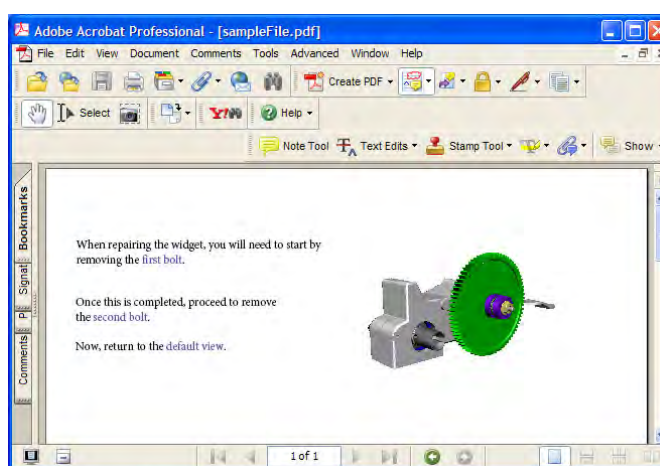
Adobe Acrobat Professional - [sampleFile.pdf]

File Edit View Document Comments Tools Advanced Window Help

Create PDF

Select

Help

Note Tool Text Edits Stamp Tool Show

Bookmarks Signat Pl Comments

When repairing the widget, you will need to start by removing the first bolt.

Once this is completed, proceed to remove the second bolt.

Now, return to the default view.

1 of 1